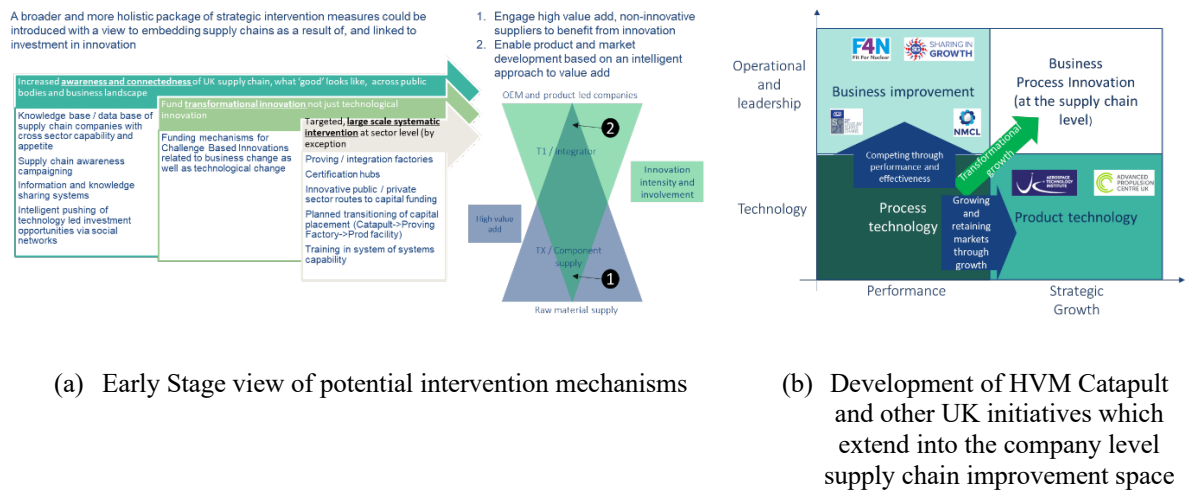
A broader and more holistic package of strategic intervention measures could be introduced with a view to embedding supply chains as a result of, and linked to investment in innovation

Increased **awareness and connectedness** of UK supply chain, what 'good' looks like, across public bodies and business landscape

Knowledge base / data base of supply chain companies with cross sector capability and appetite

Supply chain awareness campaigning

Information and knowledge sharing systems

Intelligent pushing of technology led investment opportunities via social networks

Fund **transformational innovation** not just technological innovation

Funding mechanisms for Challenge Based Innovations related to business change as well as technological change

Targeted, **large scale systematic intervention** at sector level (by exception

Proving / integration factories

Certification hubs

Innovative public / private sector routes to capital funding

Planned transitioning of capital placement (Catapult->Proving Factory->Prod facility)

Training in system of systems capability

1. Engage high value add, non-innovative suppliers to benefit from innovation
2. Enable product and market development based on an intelligent approach to value add

OEM and product led companies

T1 / Integrator

2

Innovation intensity and involvement

High value add

TX / Component supply

1

Raw material supply

Operational and leadership

Technology

F4N Fit For Nuclear

SHARING IN GROWTH

Business improvement

NMCL

Competing through performance and effectiveness

Transformational growth

Business Process Innovation (at the supply chain level)

Process technology

Growing and retaining markets through growth

AEROSPACE TECHNOLOGY INSTITUTE

ADVANCED PROPULSION CENTRE UK

Product technology

Performance

Strategic Growth

(a) Early Stage view of potential intervention mechanisms

(b) Development of HVM Catapult and other UK initiatives which extend into the company level supply chain improvement space